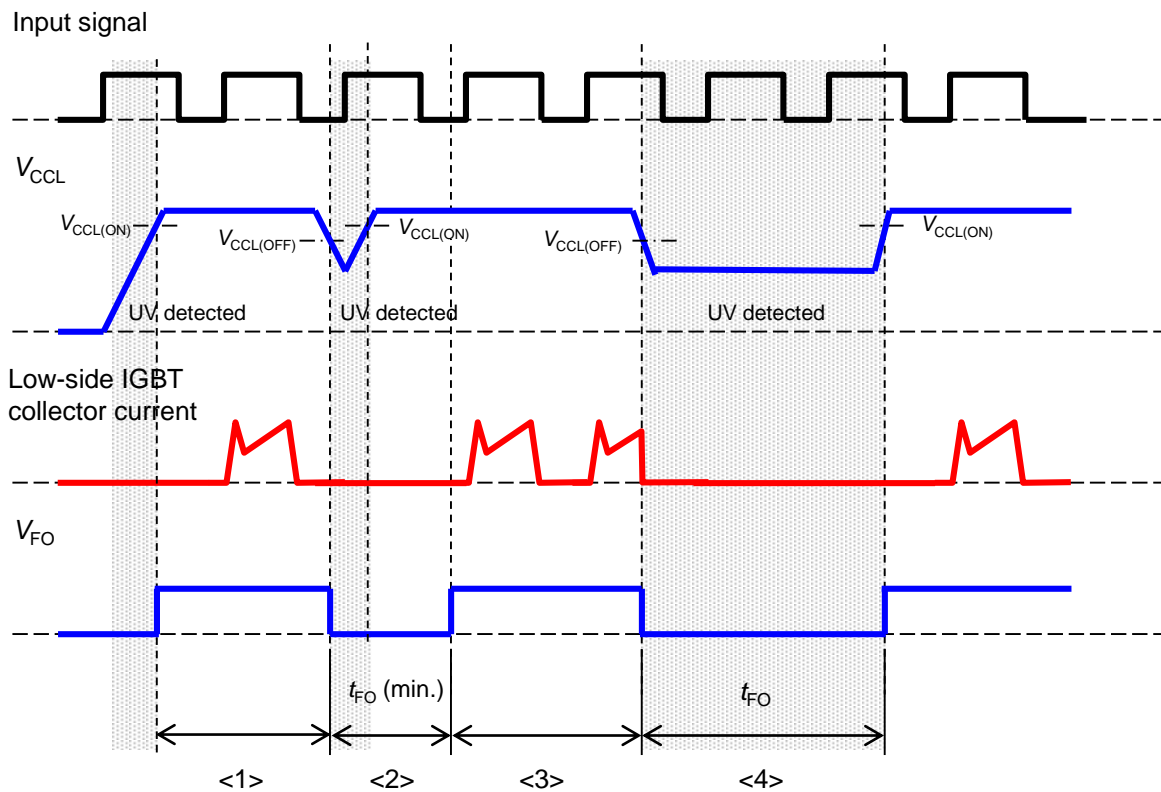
Input signal

$V_{CCL}$

$V_{CCL(ON)}$

$V_{CCL(OFF)}$

$V_{CCL(ON)}$

$V_{CCL(OFF)}$

$V_{CCL(ON)}$

UV detected

UV detected

UV detected

Low-side IGBT collector current

$V_{FO}$

$t_{FO}$ (min.)

$t_{FO}$

<1>

<2>

<3>

<4>